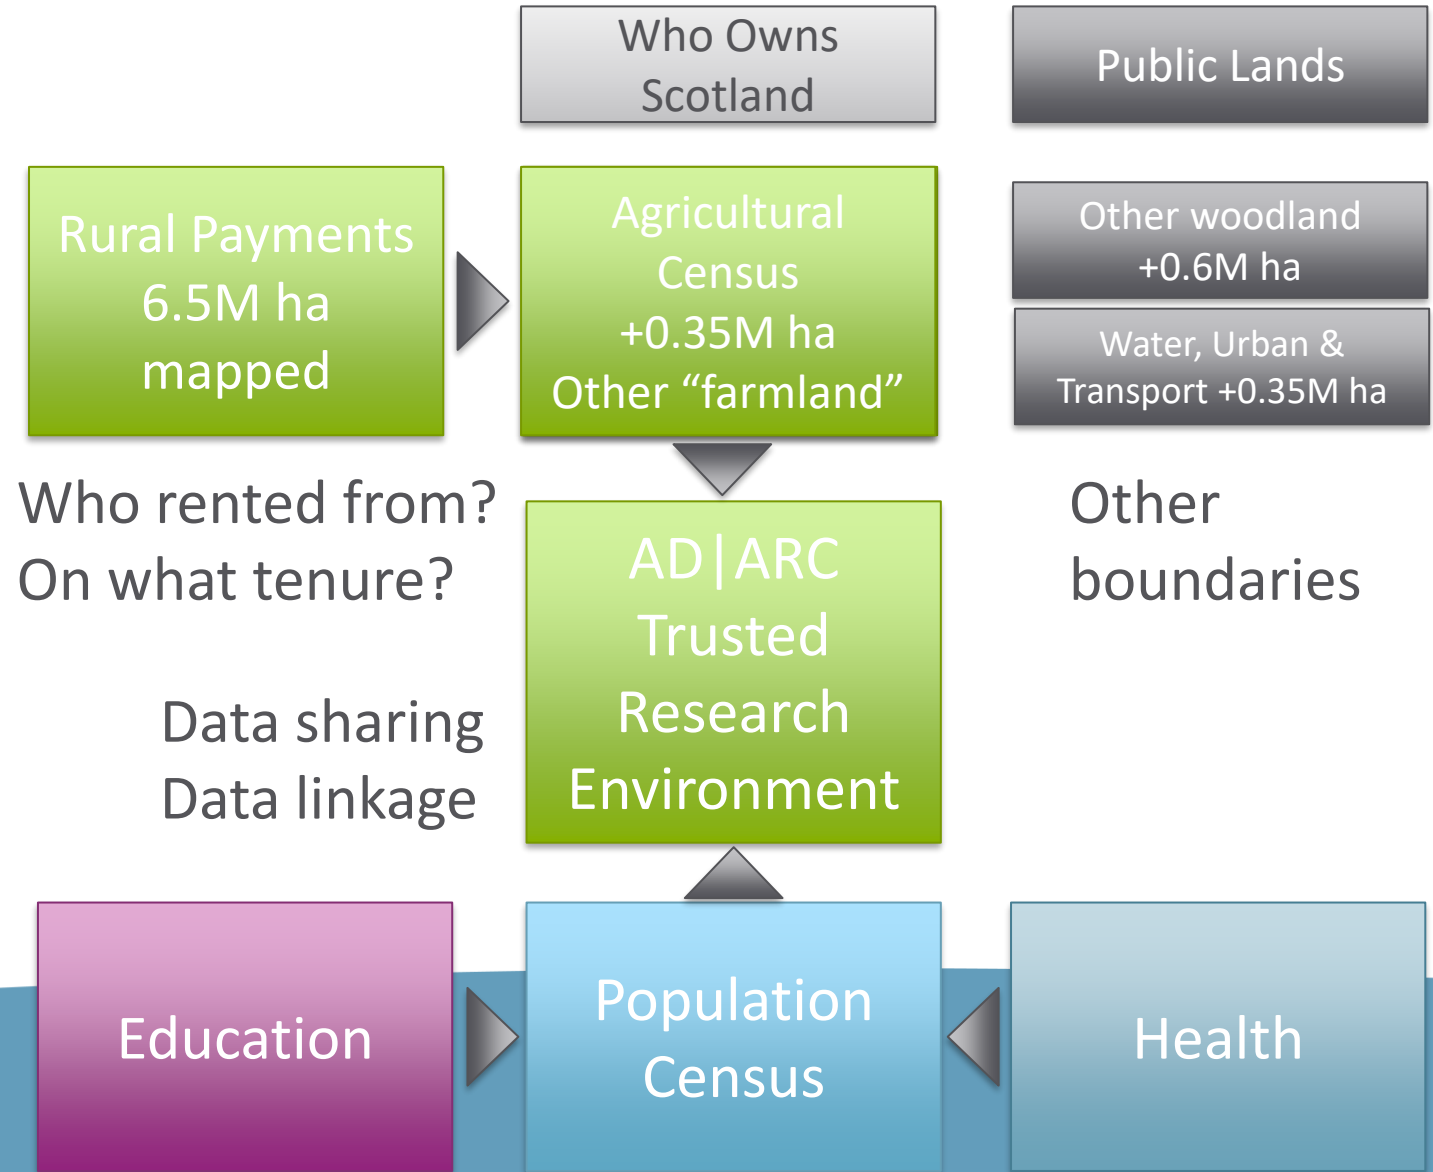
Who Owns Scotland

Public Lands

Rural Payments 6.5M ha mapped

Agricultural Census +0.35M ha Other “farmland”

Other woodland +0.6M ha

Water, Urban & Transport +0.35M ha

Who rented from?
On what tenure?

AD|ARC Trusted Research Environment

Other boundaries

Data sharing
Data linkage

Education

Population Census

Health